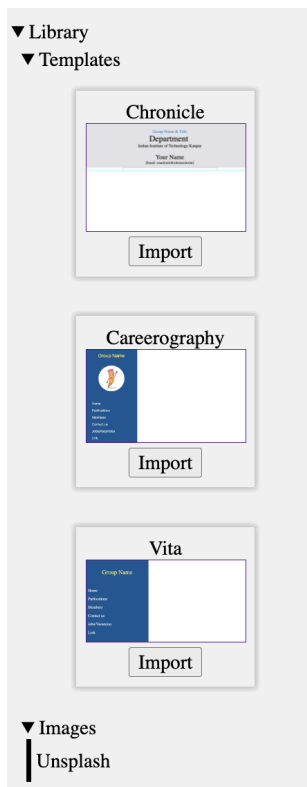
▼ Library
▼ Templates

Chronicle

Group Name & Title
Department
Indian Institute of Technology Kanpur
Your Name
(Email: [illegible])

Import

Careerography

Group Name

Home
Publications
Members
Contact us
Jobs/Vacancies
Link

Import

Vita

Group Name

Home
Publications
Members
Contact us
Jobs/Vacancies
Link

Import

▼ Images
Unsplash